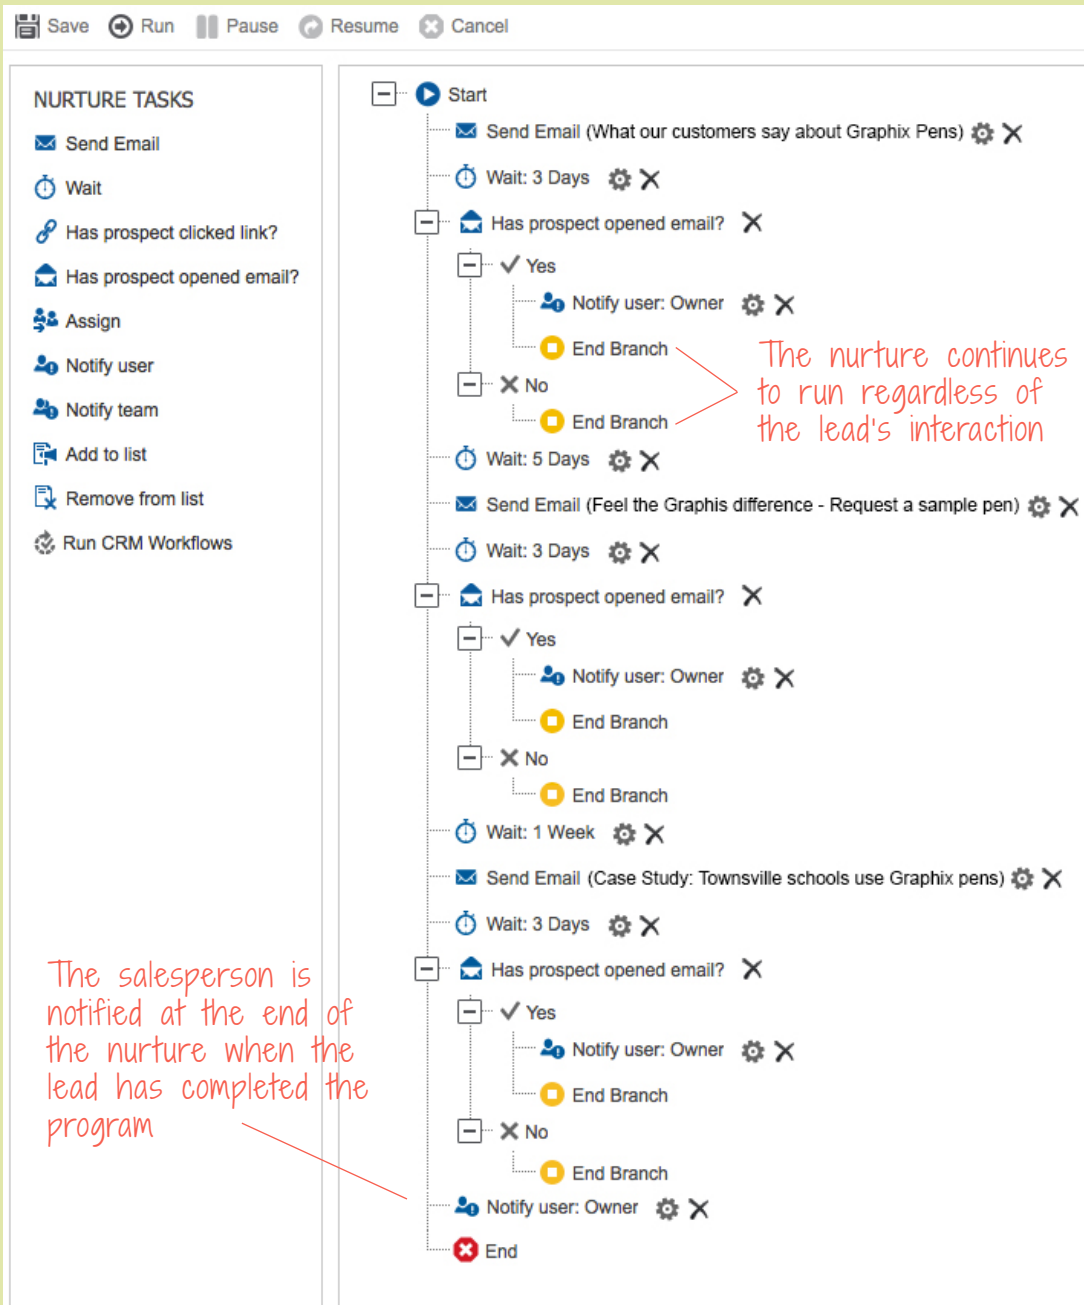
Save Run Pause Resume Cancel

NURTURE TASKS
Send Email
Wait
Has prospect clicked link?
Has prospect opened email?
Assign
Notify user
Notify team
Add to list
Remove from list
Run CRM Workflows

Start
Send Email (What our customers say about Graphix Pens)
Wait: 3 Days
Has prospect opened email?
Yes
Notify user: Owner
End Branch
No
End Branch
Wait: 5 Days
Send Email (Feel the Graphis difference - Request a sample pen)
Wait: 3 Days
Has prospect opened email?
Yes
Notify user: Owner
End Branch
No
End Branch
Wait: 1 Week
Send Email (Case Study: Townsville schools use Graphix pens)
Wait: 3 Days
Has prospect opened email?
Yes
Notify user: Owner
End Branch
No
End Branch
Notify user: Owner
End

The nurture continues to run regardless of the lead's interaction

The salesperson is notified at the end of the nurture when the lead has completed the program